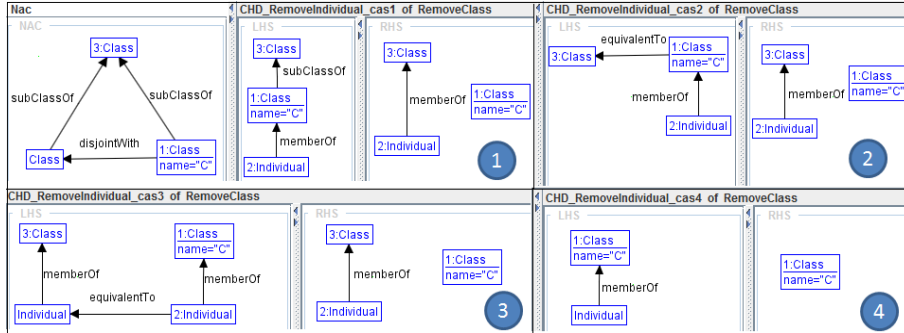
Nac

3:Class

subClassOf

subClassOf

disjointWith

Class

1:Class
name="C"

CHD_RemoveIndividual_cas1 of RemoveClass

LHS

3:Class

subClassOf

1:Class
name="C"

memberOf

2:Individual

RHS

3:Class

memberOf

1:Class
name="C"

2:Individual

1

CHD_RemoveIndividual_cas2 of RemoveClass

LHS

equivalentTo

3:Class

1:Class
name="C"

memberOf

2:Individual

RHS

3:Class

1:Class
name="C"

memberOf

2:Individual

2

CHD_RemoveIndividual_cas3 of RemoveClass

LHS

3:Class

1:Class
name="C"

memberOf

memberOf

equivalentTo

Individual

2:Individual

RHS

3:Class

1:Class
name="C"

memberOf

2:Individual

3

CHD_RemoveIndividual_cas4 of RemoveClass

LHS

1:Class
name="C"

memberOf

Individual

RHS

1:Class
name="C"

4